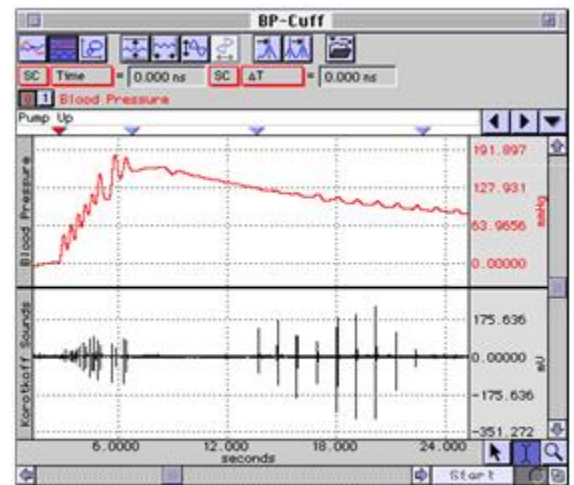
BP-Cuff

SC Time = 0.000 ms SC ΔT = 0.000 ms

1 Blood Pressure

Pump Up

Blood Pressure

191.897

127.931

63.9656

0.00000

mmHg

Korotkoff Sounds

175.636

0.00000

-175.636

-351.272

mV

6.0000

12.000

18.000

24.000

seconds

Start